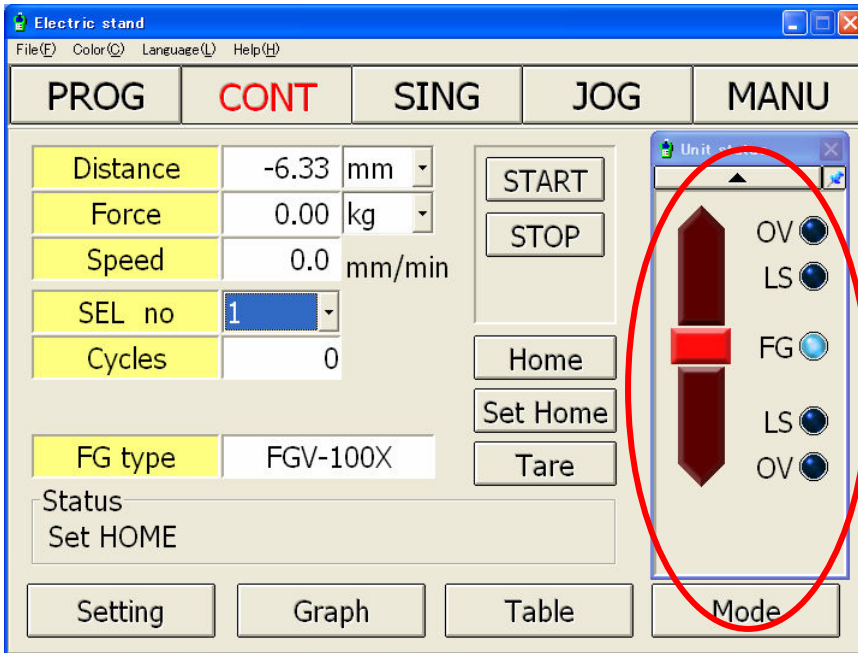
Electric stand

File(F) Color(C) Language(L) Help(H)

PROG CONT SING JOG MANU

| Distance | -6.33 | mm |
|---|---|---|
| Force | 0.00 | kg |
| Speed | 0.0 | mm/min |
| SEL no | 1 | |
| Cycles | 0 | |

START
STOP

Home
Set Home
Tare

FG type FGV-100X

Status
Set HOME

Unit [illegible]

OV
LS
FG
LS
OV

Setting Graph Table Mode